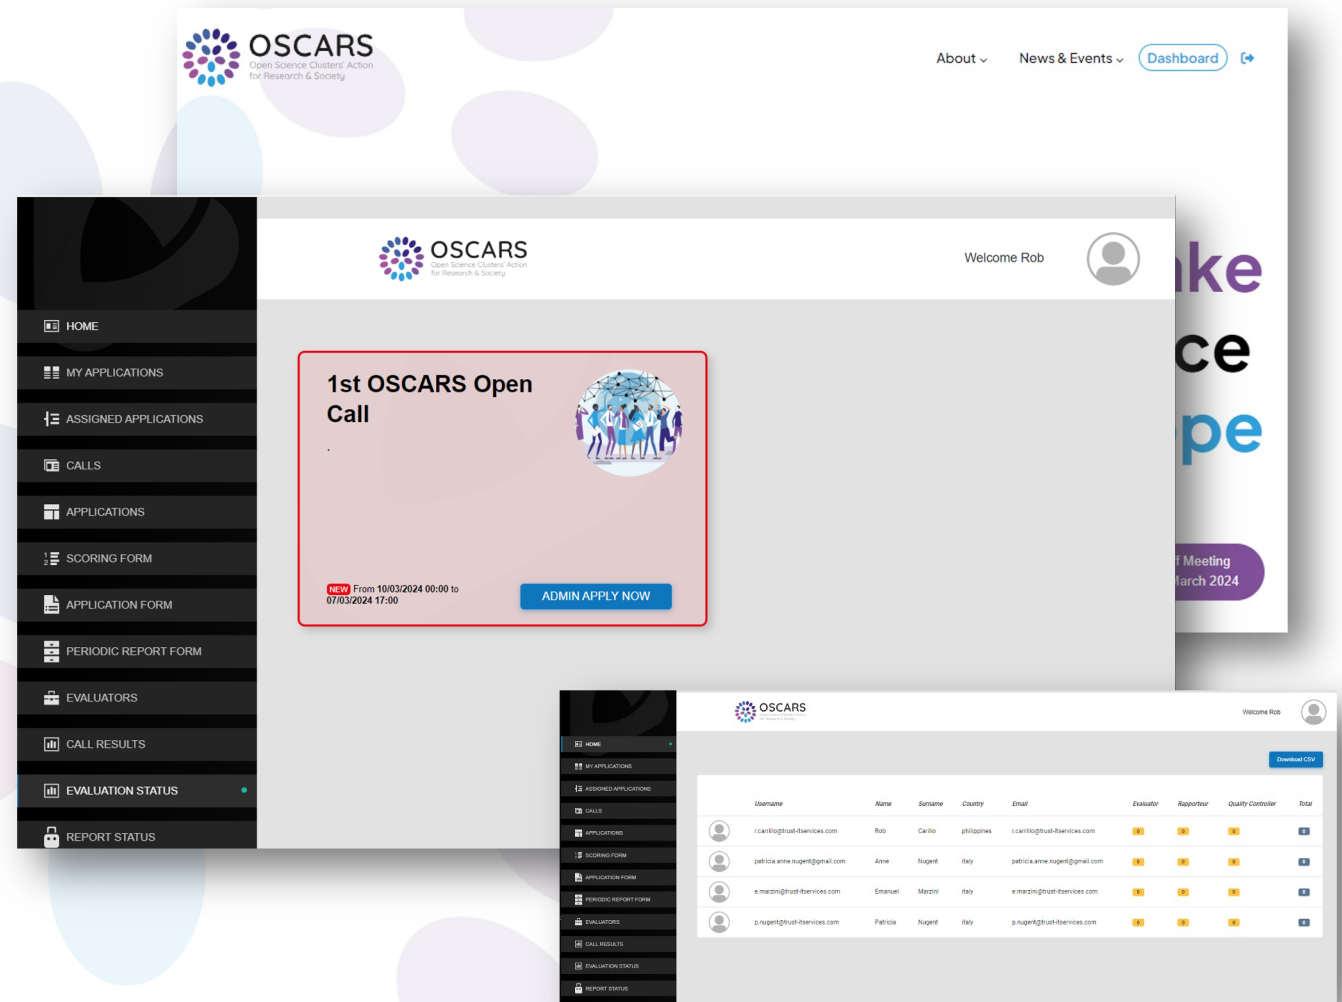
OSCARS
Open Science Clusters' Action for Research & Society

About
News & Events
Dashboard

ke
ce
pe
f Meeting
arch 2024

HOME
MY APPLICATIONS
ASSIGNED APPLICATIONS
CALLS
APPLICATIONS
SCORING FORM
APPLICATION FORM
PERIODIC REPORT FORM
EVALUATORS
CALL RESULTS
EVALUATION STATUS
REPORT STATUS

OSCARS
Open Science Clusters' Action for Research & Society

Welcome Rob

1st OSCARS Open Call

.

NEW From 10/03/2024 00:00 to 07/03/2024 17:00

ADMIN APPLY NOW

OSCARS

Welcome Rob

HOME
MY APPLICATIONS
ASSIGNED APPLICATIONS
CALLS
APPLICATIONS
SCORING FORM
APPLICATION FORM
PERIODIC REPORT FORM
EVALUATORS
CALL RESULTS
EVALUATION STATUS
REPORT STATUS

Download CSV

| | Username | Name | Surname | Country | Email | Evaluator | Rapporteur | Quality Controller | Total |
|---|---|---|---|---|---|---|---|---|---|
| | r.carrillo@trust-itservices.com | Rob | Carillo | philippines | r.carrillo@trust-itservices.com | 0 | 0 | 0 | 0 |
| | patricia.anne.nugent@gmail.com | Anne | Nugent | italy | patricia.anne.nugent@gmail.com | 0 | 0 | 0 | 0 |
| | e.marzini@trust-itservices.com | Emanuel | Marzini | italy | e.marzini@trust-itservices.com | 0 | 0 | 0 | 0 |
| | p.nugent@trust-itservices.com | Patricia | Nugent | italy | p.nugent@trust-itservices.com | 0 | 0 | 0 | 0 |